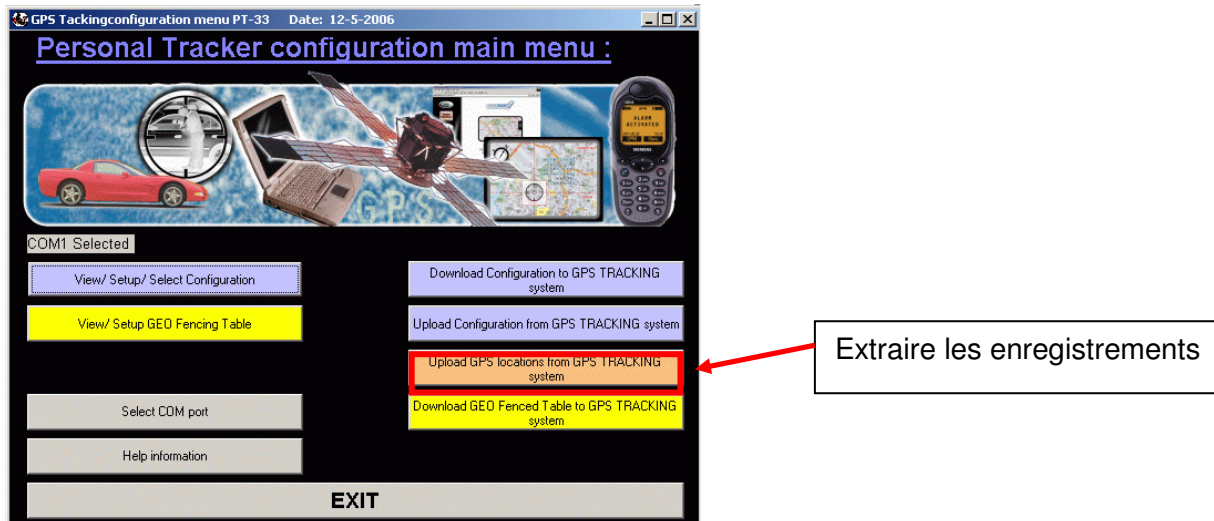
GPS Tackingconfiguration menu PT-33 Date: 12-5-2006

Personal Tracker configuration main menu :

ALARM ACTIVATED

SIEMENS

GPS

COM1 Selected

View/ Setup/ Select Configuration

Download Configuration to GPS TRACKING system

View/ Setup GEO Fencing Table

Upload Configuration from GPS TRACKING system

Upload GPS locations from GPS TRACKING system

Extraire les enregistrements

Download GEO Fenced Table to GPS TRACKING system

Select COM port

Help information

EXIT